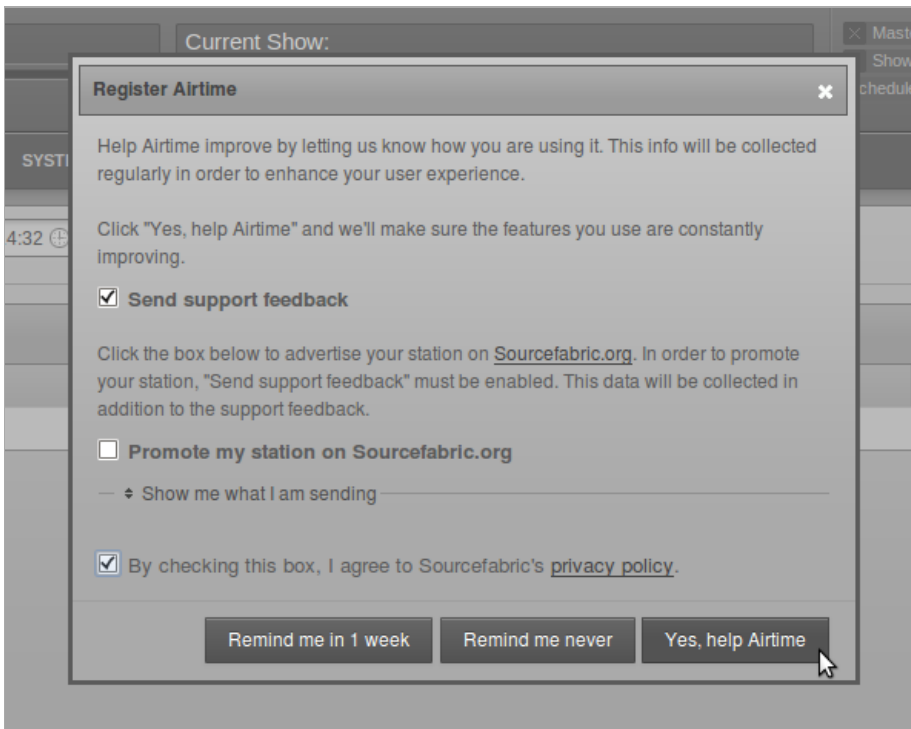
Current Show:

Mast
Show
chedul

SYST

4:32

Register Airtime

×

Help Airtime improve by letting us know how you are using it. This info will be collected regularly in order to enhance your user experience.

Click "Yes, help Airtime" and we'll make sure the features you use are constantly improving.

☑ Send support feedback

Click the box below to advertise your station on Sourcefabric.org. In order to promote your station, "Send support feedback" must be enabled. This data will be collected in addition to the support feedback.

☐ Promote my station on Sourcefabric.org

Show me what I am sending

☑ By checking this box, I agree to Sourcefabric's privacy policy.

Remind me in 1 week

Remind me never

Yes, help Airtime